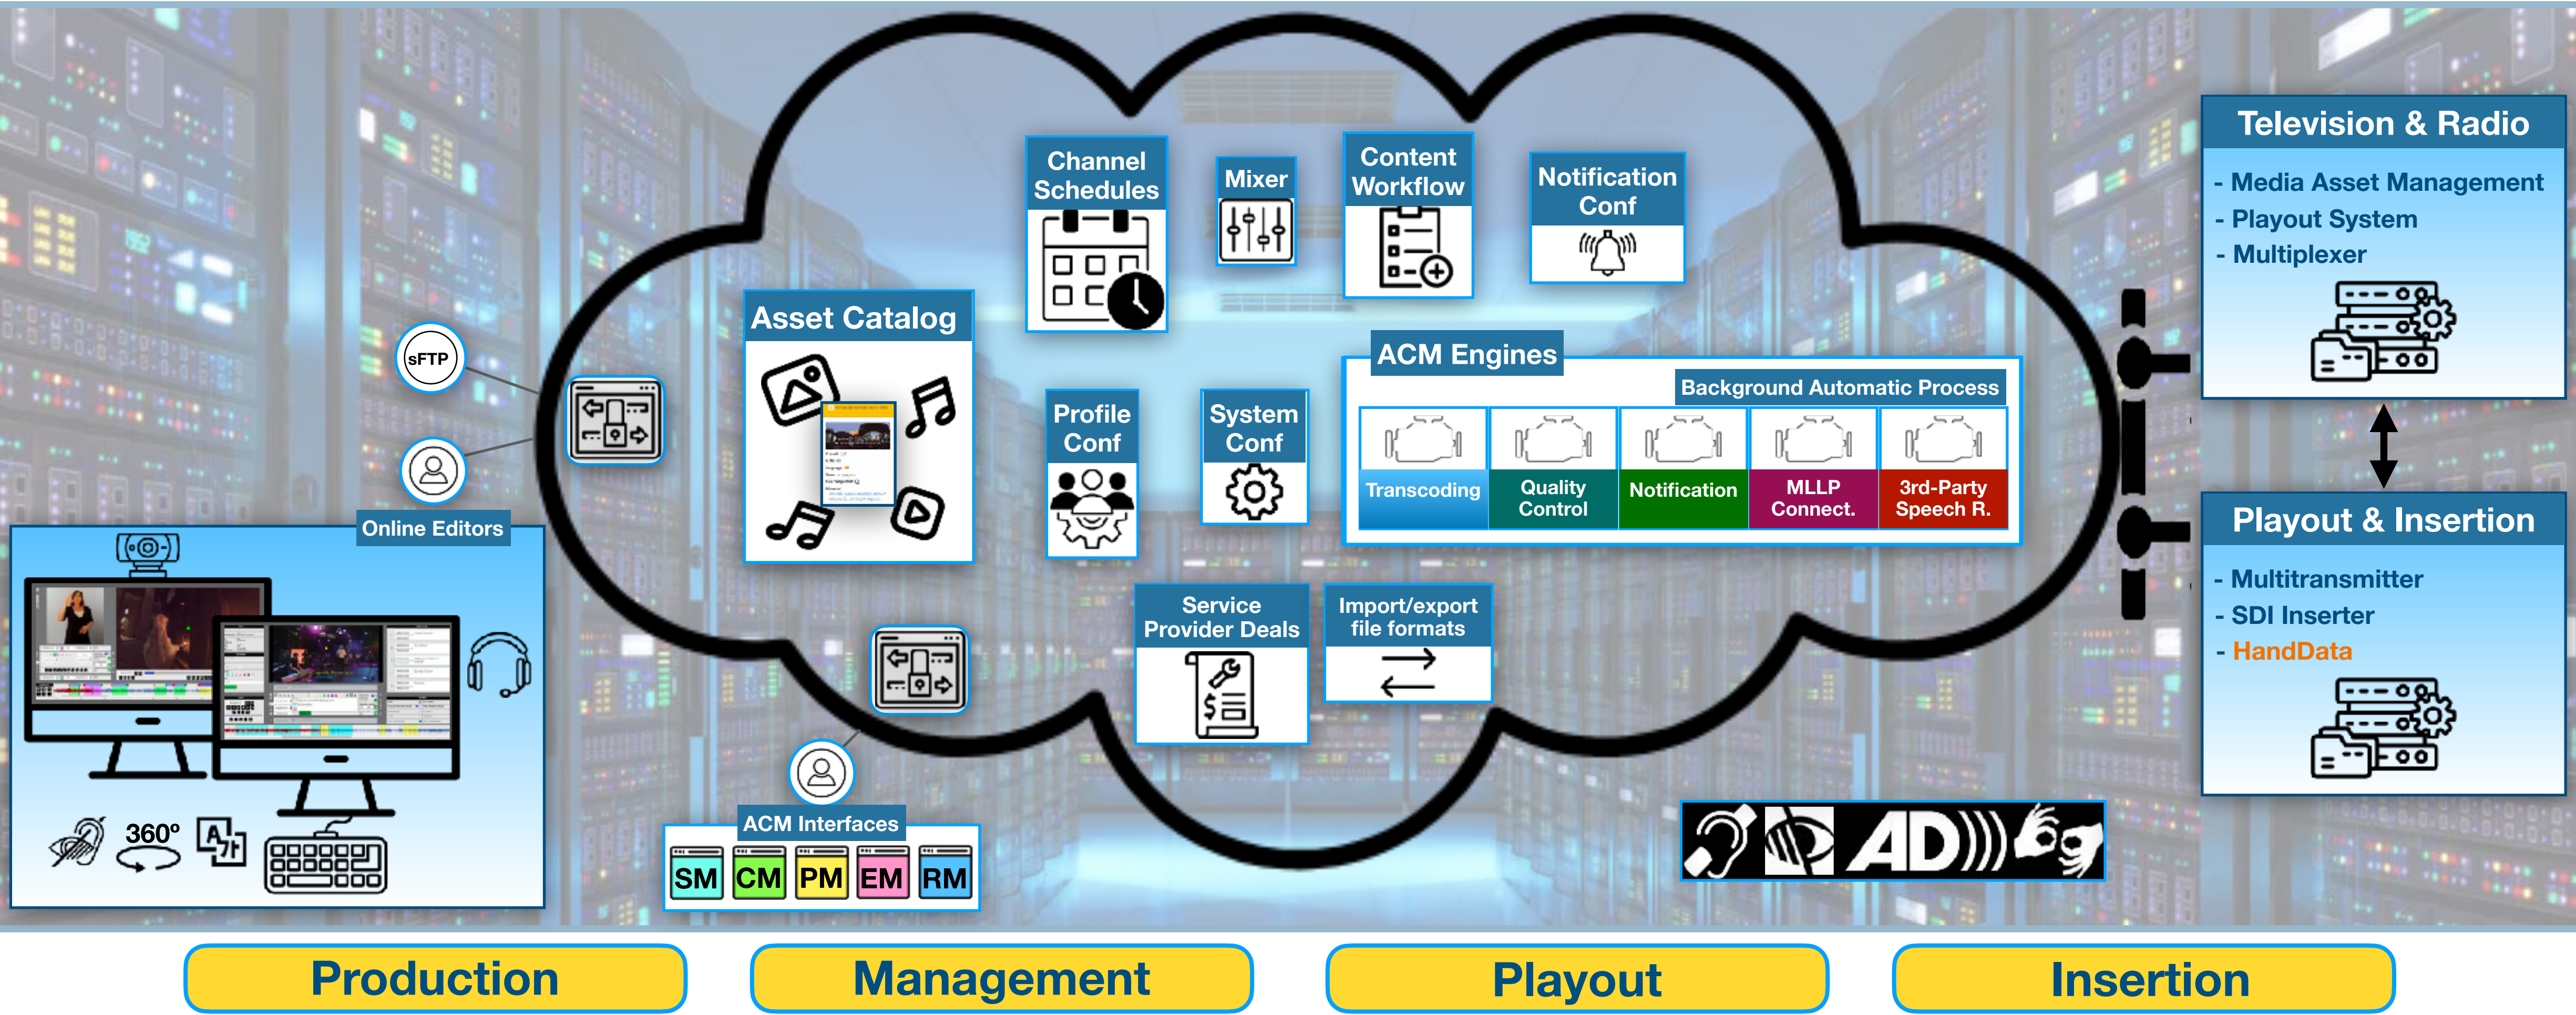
sFTP

Online Editors

360°

Asset Catalog

Channel Schedules

Mixer

Content Workflow

Notification Conf

Profile Conf

System Conf

ACM Engines

Background Automatic Process

Transcoding

Quality Control

Notification

MLLP Connect.

3rd-Party Speech R.

Service Provider Deals

Import/export file formats

ACM Interfaces

SM CM PM EM RM

AD

Television & Radio

- Media Asset Management
- Playout System
- Multiplexer

Playout & Insertion

- Multitransmitter
- SDI Inserter
- HandData

Production

Management

Playout

Insertion